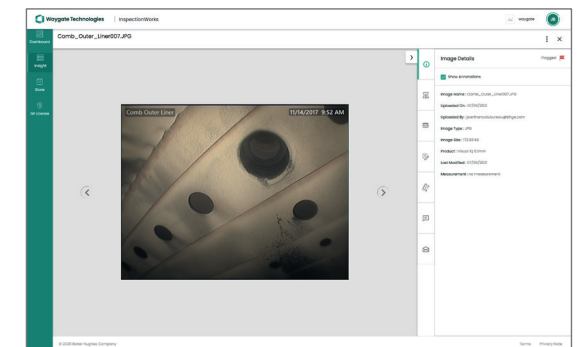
Waygate Technologies | InspectionWorks

waygate

Dashboard

Insight

Store

On-Connect

Comb_Outer_Liner007.JPG

Comb Outer Liner

11/14/2017 9:52 AM

Image Details

Flagged

Show annotations

Image Name: Comb_Outer_Liner007.JPG

Uploaded On: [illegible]

Uploaded By: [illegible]

Image Type: JPG

Image Size: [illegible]

Product: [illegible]

Last Modified: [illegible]

Measurement: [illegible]

© 2020 Baker Hughes Company

Terms Privacy Note